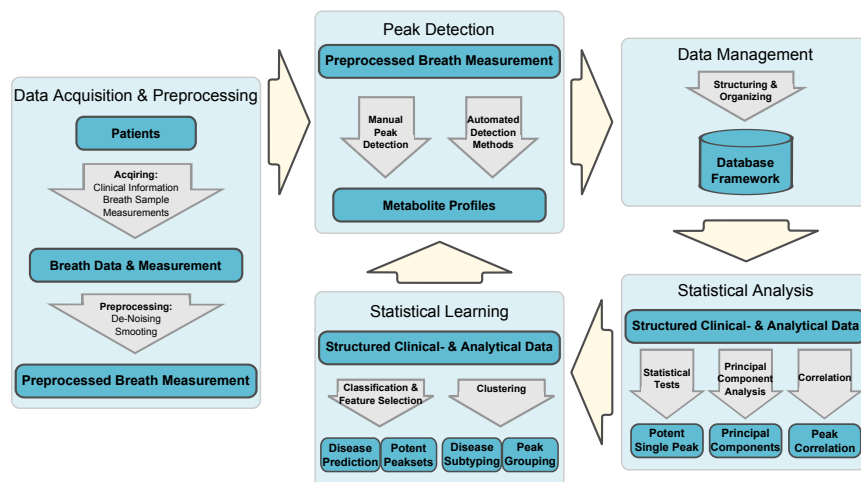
Data Acquisition & Preprocessing

Patients

Acqiring:
Clinical Information
Breath Sample Measurements

Breath Data & Measurement

Preprocessing:
De-Noising
Smooting

Preprocessed Breath Measurement

Peak Detection

Preprocessed Breath Measurement

Manual Peak Detection

Automated Detection Methods

Metabolite Profiles

Data Management

Structuring & Organizing

Database Framework

Statistical Analysis

Structured Clinical- & Analytical Data

Statistical Tests

Principal Component Analysis

Correlation

Potent Single Peak

Principal Components

Peak Correlation

Statistical Learning

Structured Clinical- & Analytical Data

Classification & Feature Selection

Clustering

Disease Prediction

Potent Peaksets

Disease Subtyping

Peak Grouping